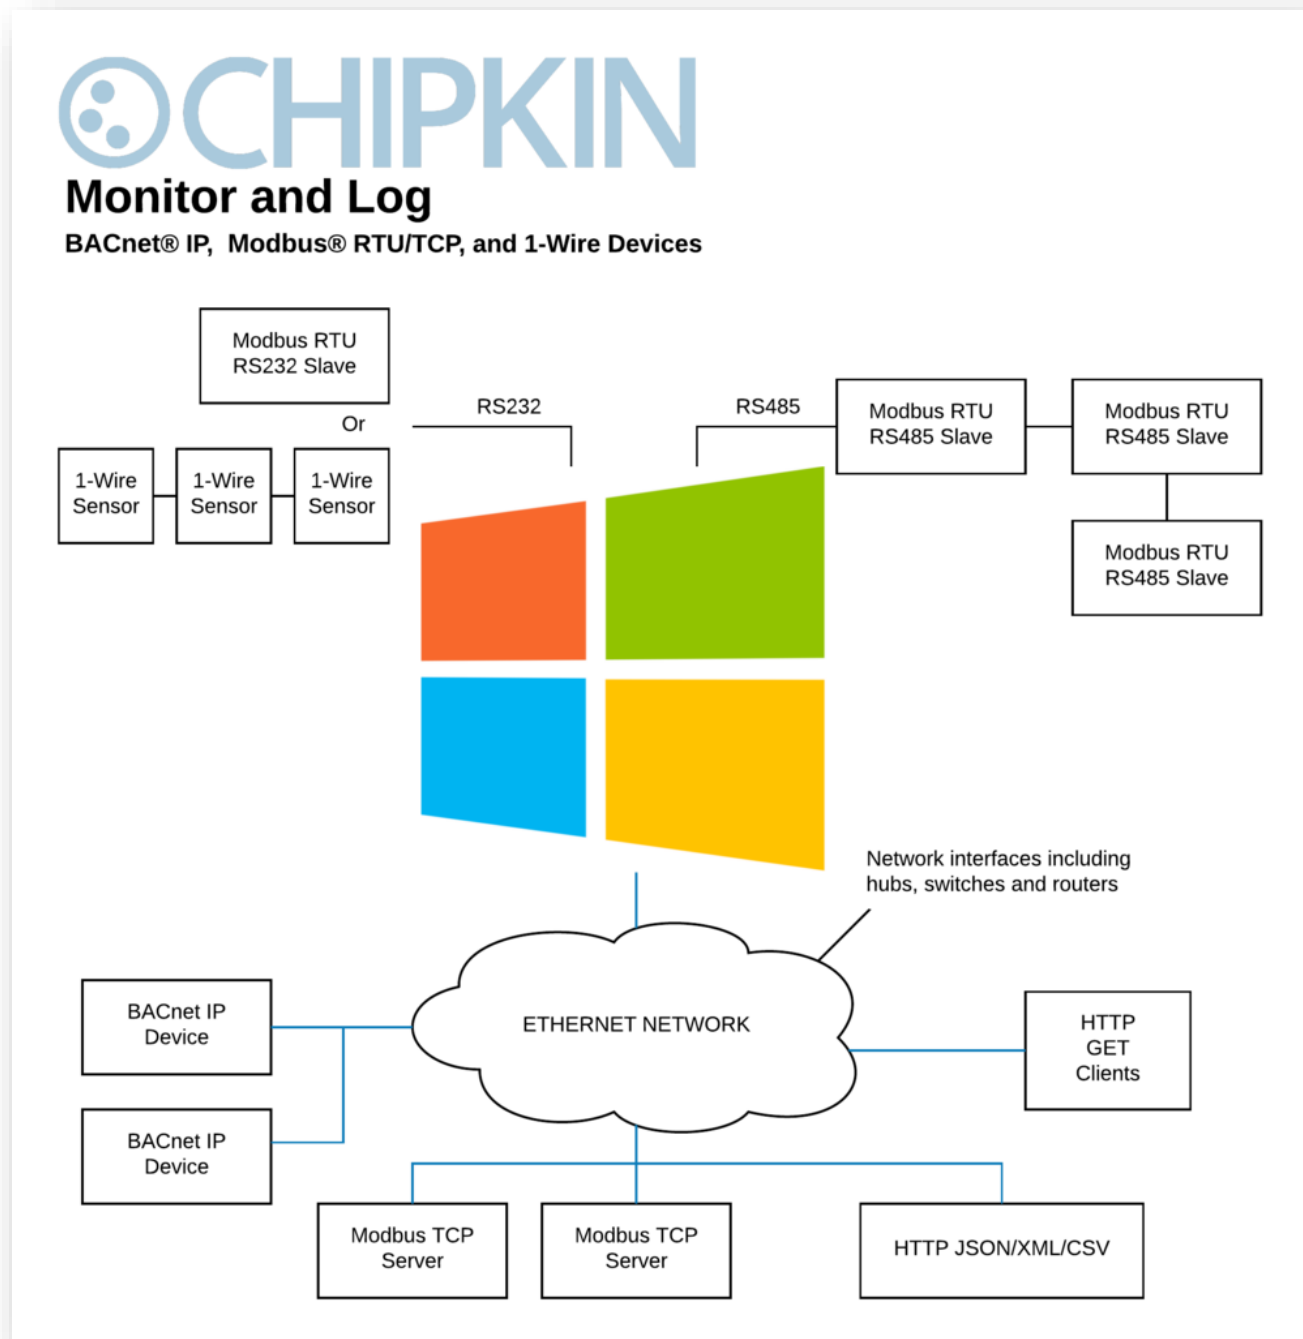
CHIPKIN

Monitor and Log

BACnet® IP, Modbus® RTU/TCP, and 1-Wire Devices

Modbus RTU RS232 Slave

Or

1-Wire Sensor

1-Wire Sensor

1-Wire Sensor

RS232

RS485

Modbus RTU RS485 Slave

Modbus RTU RS485 Slave

Modbus RTU RS485 Slave

Network interfaces including hubs, switches and routers

BACnet IP Device

BACnet IP Device

ETHERNET NETWORK

HTTP GET Clients

Modbus TCP Server

Modbus TCP Server

HTTP JSON/XML/CSV